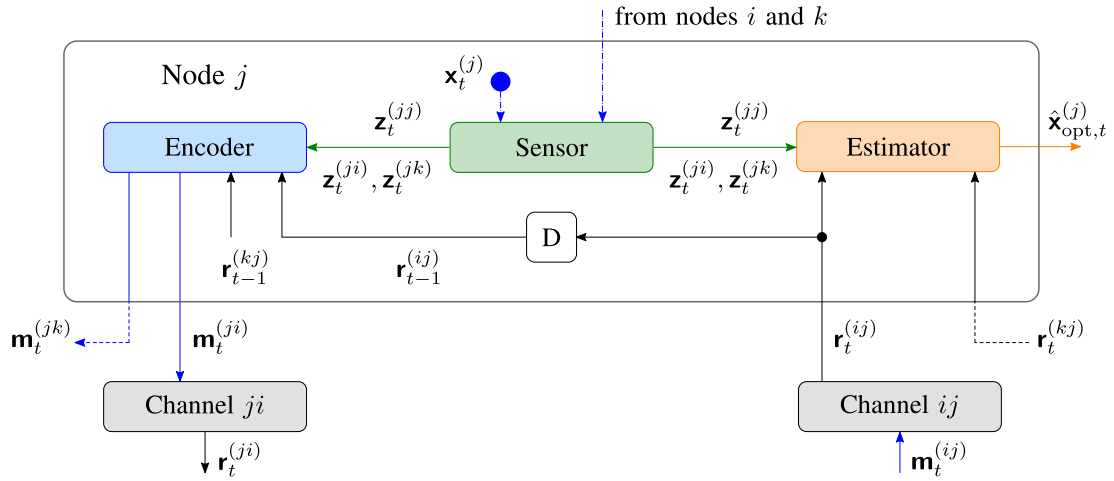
from nodes $i$ and $k$

Node $j$

$\mathbf{x}_t^{(j)}$

Encoder

$\mathbf{z}_t^{(jj)}$

Sensor

$\mathbf{z}_t^{(jj)}$

Estimator

$\hat{\mathbf{x}}_{\text{opt},t}^{(j)}$

$\mathbf{z}_t^{(ji)}, \mathbf{z}_t^{(jk)}$

$\mathbf{z}_t^{(ji)}, \mathbf{z}_t^{(jk)}$

D

$\mathbf{r}_{t-1}^{(kj)}$

$\mathbf{r}_{t-1}^{(ij)}$

$\mathbf{m}_t^{(jk)}$

$\mathbf{m}_t^{(ji)}$

$\mathbf{r}_t^{(ij)}$

$\mathbf{r}_t^{(kj)}$

Channel $ji$

Channel $ij$

$\mathbf{r}_t^{(ji)}$

$\mathbf{m}_t^{(ij)}$